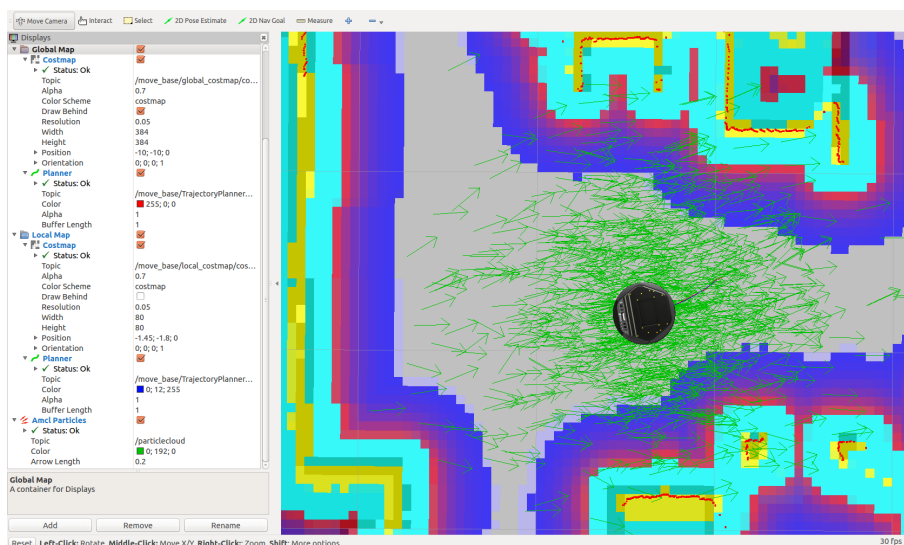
Move Camera Interact Select 2D Pose Estimate 2D Nav Goal Measure

Displays

| | |
|---|---|
| Global Map | |
| Costmap | |
| Status: Ok | |
| Topic | /move_base/global_costmap/co... |
| Alpha | 0.7 |
| Color Scheme | costmap |
| Draw Behind | |
| Resolution | 0.05 |
| Width | 384 |
| Height | 384 |
| Position | -10; -10; 0 |
| Orientation | 0; 0; 0; 1 |
| Planner | |
| Status: Ok | |
| Topic | /move_base/TrajectoryPlanner... |
| Color | 255; 0; 0 |
| Alpha | 1 |
| Buffer Length | 1 |
| Local Map | |
| Costmap | |
| Status: Ok | |
| Topic | /move_base/local_costmap/cos... |
| Alpha | 0.7 |
| Color Scheme | costmap |
| Draw Behind | |
| Resolution | 0.05 |
| Width | 80 |
| Height | 80 |
| Position | -1.45; -1.8; 0 |
| Orientation | 0; 0; 0; 1 |
| Planner | |
| Status: Ok | |
| Topic | /move_base/TrajectoryPlanner... |
| Color | 0; 12; 255 |
| Alpha | 1 |
| Buffer Length | 1 |
| Amcl Particles | |
| Status: Ok | |
| Topic | /particlecloud |
| Color | 0; 192; 0 |
| Arrow Length | 0.2 |

Global Map
A container for Displays

Add Remove Rename

Reset Left-Click: Rotate. Middle-Click: Move X/Y. Right-Click: Zoom. Shift: More options.

30 fps